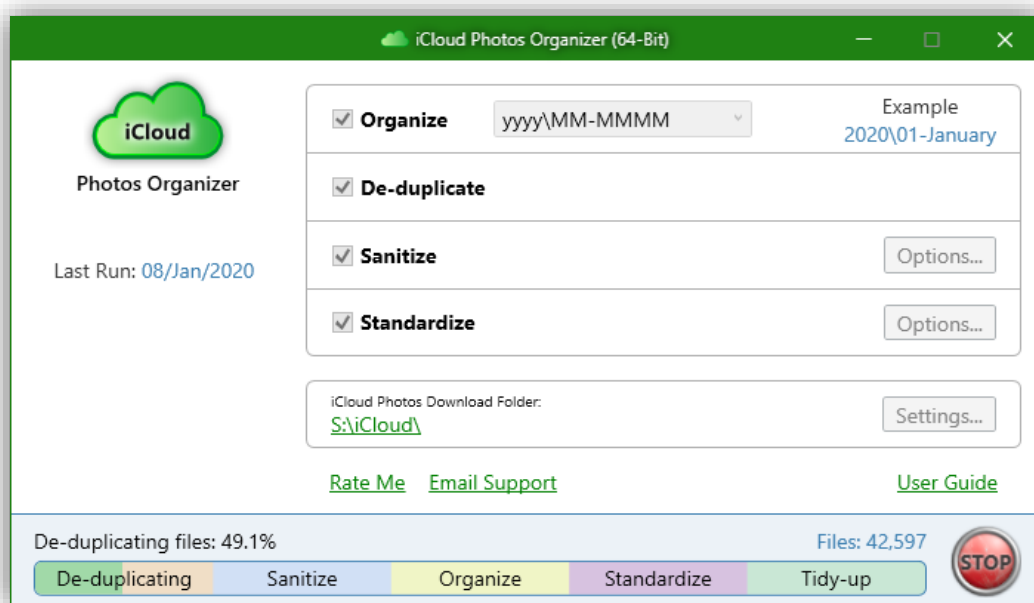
iCloud Photos Organizer (64-Bit)

iCloud
Photos Organizer

Last Run: 08/Jan/2020

Organize yyyy\MM-MMMM Example 2020\01-January

De-duplicate

Sanitize Options...

Standardize Options...

iCloud Photos Download Folder:
S:\iCloud\ Settings...

Rate Me Email Support User Guide

De-duplicating files: 49.1% Files: 42,597

De-duplicating Sanitize Organize Standardize Tidy-up

STOP